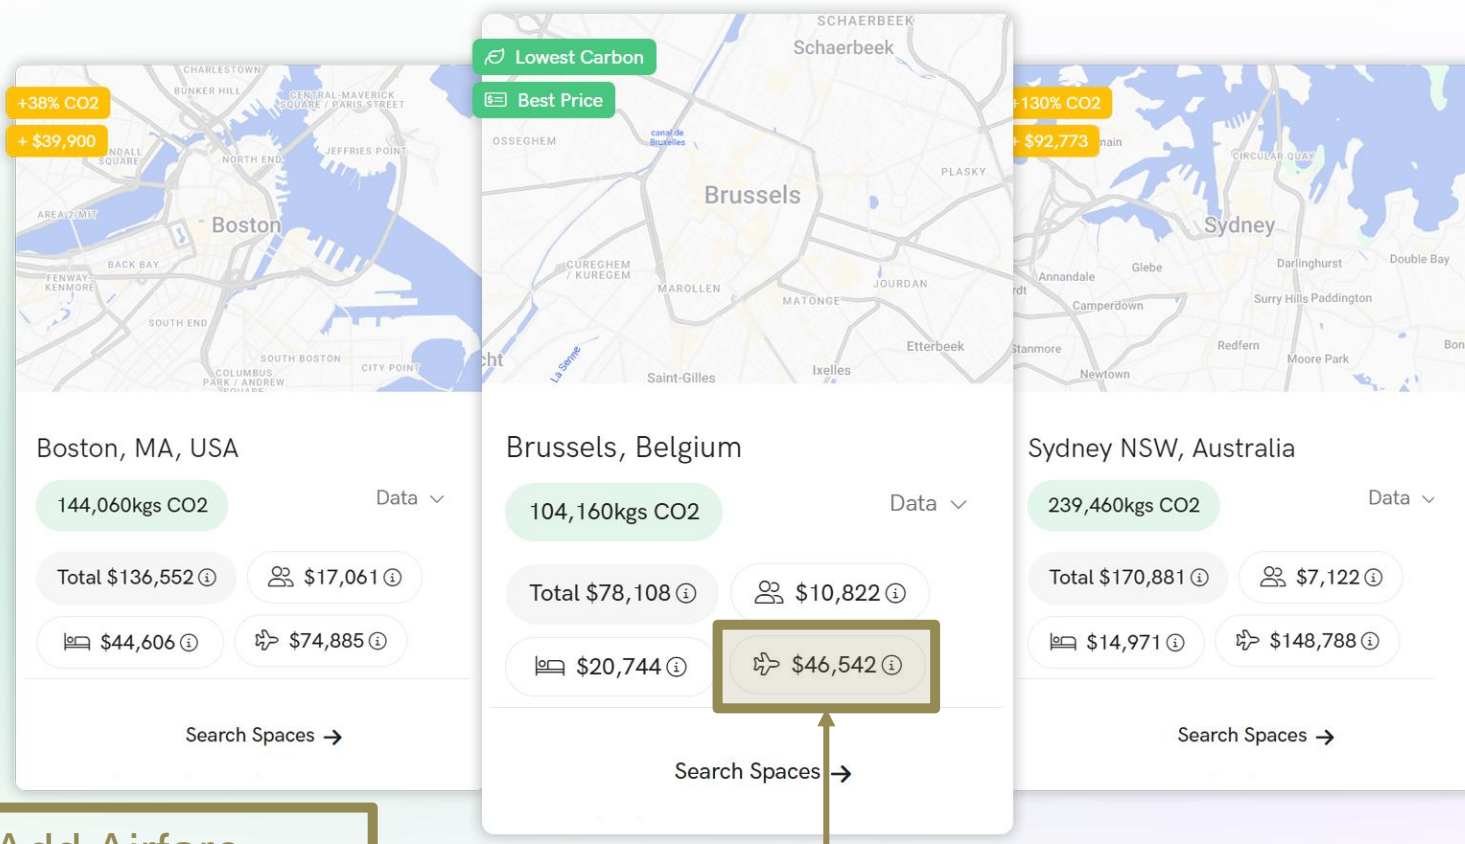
+38% CO2
+ $39,900

CHARLESTOWN
BUNKER HILL
CENTRAL-MAVERICK SQUARE / PARIS STREET
JEFFRIES POINT
NORTH END
NDALL SQUARE
AREA 2 MIT
Boston
BACK BAY
FENWAY-KENMORE
SOUTH END
SOUTH BOSTON
CITY POINT
COLUMBUS PARK / ANDREW

Boston, MA, USA
144,060kgs CO2
Data
Total $136,552
$17,061
$44,606
$74,885
Search Spaces →

Lowest Carbon
Best Price

SCHAERBEEK
Schaerbeek
OSSEGHEM
canal de Bruxelles
Brussels
PLASKY
CUREGHEM / KUREGEM
MAROLLEN
MATONGE
JOURDAN
Etterbeek
cht
La Senne
Saint-Gilles
Ixelles

Brussels, Belgium
104,160kgs CO2
Data
Total $78,108
$10,822
$20,744
$46,542
Search Spaces →

+130% CO2
+ $92,773

nain
CIRCULAR QUAY
Sydney
Glebe
Darlinghurst
Double Bay
Annandale
rdt
Camperdown
Surry Hills Paddington
Stanmore
Redfern
Moore Park
Bon
Newtown

Sydney NSW, Australia
239,460kgs CO2
Data
Total $170,881
$7,122
$14,971
$148,788
Search Spaces →

Add Airfare